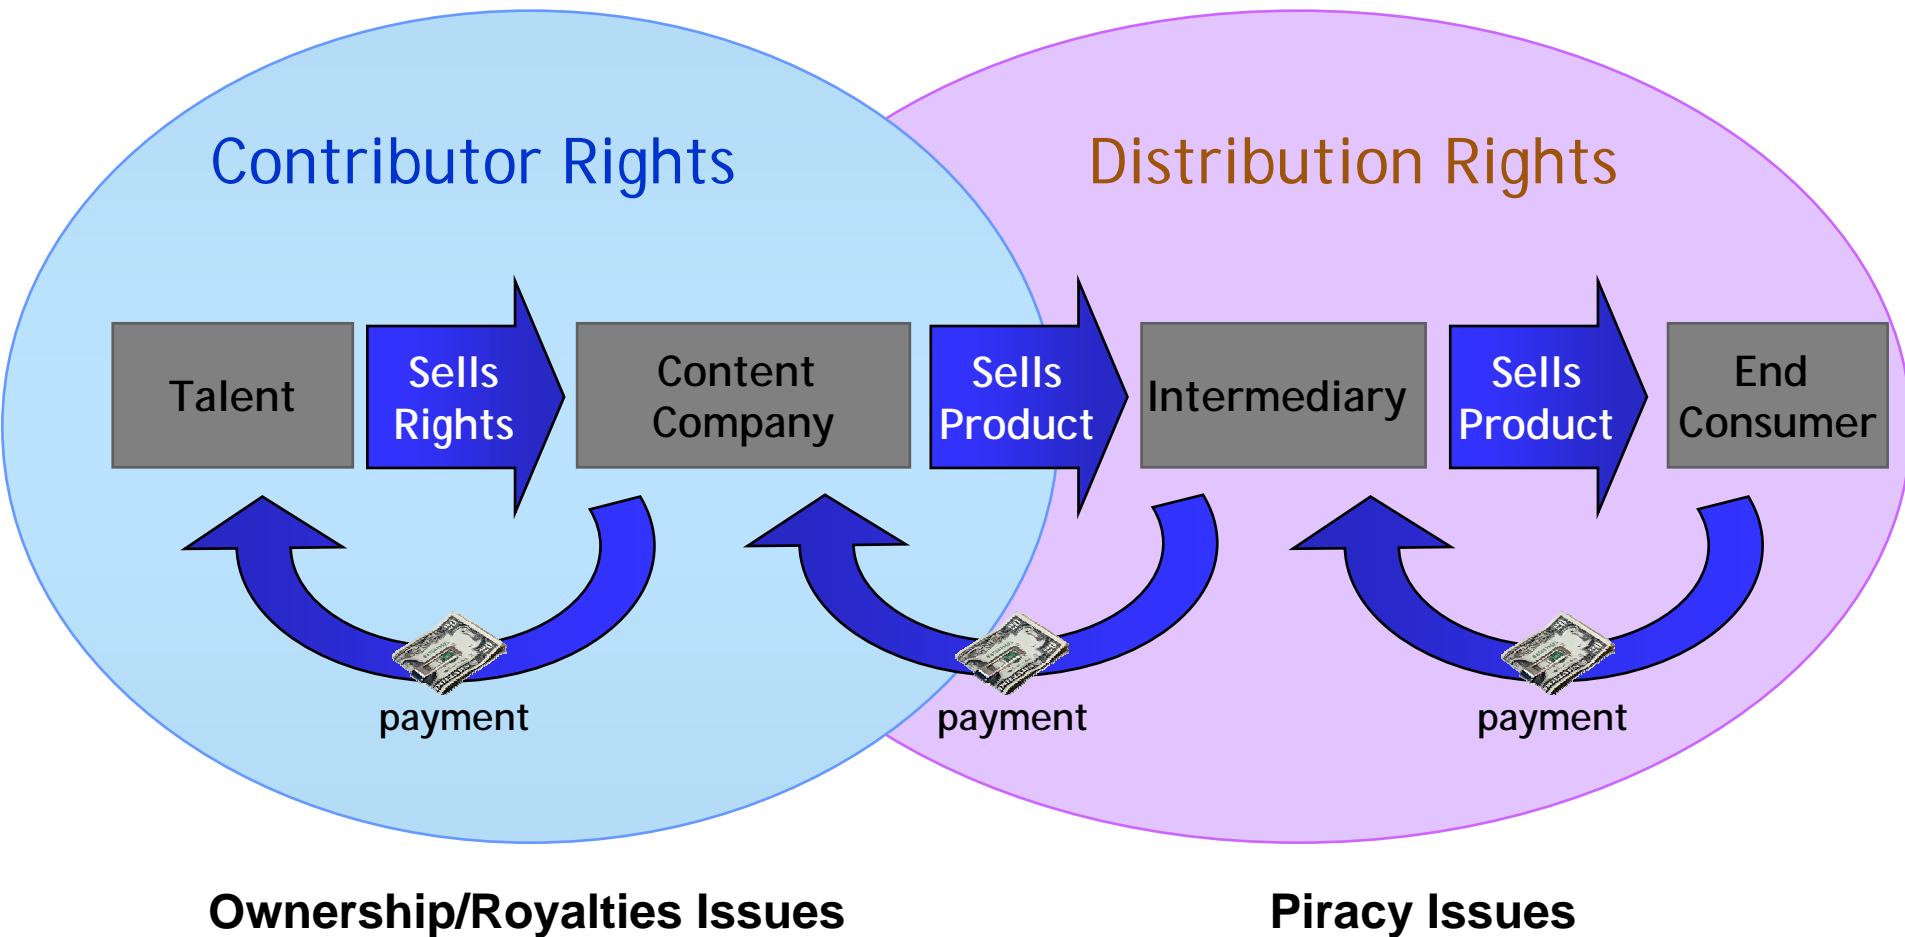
Contributor Rights

Distribution Rights

Talent

Sells Rights

Content Company

Sells Product

Intermediary

Sells Product

End Consumer

payment

payment

payment

Ownership/Royalties Issues

Piracy Issues